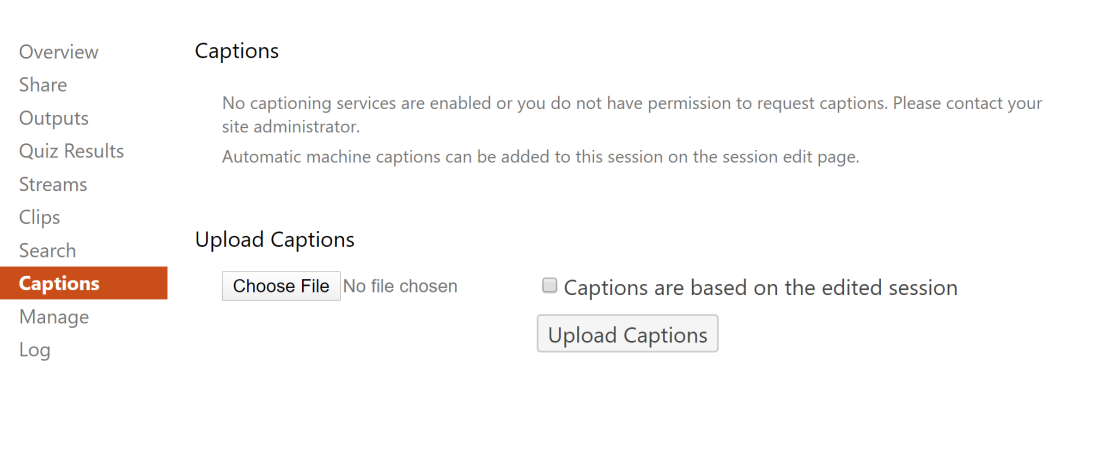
Overview
Share
Outputs
Quiz Results
Streams
Clips
Search
Captions
Manage
Log

Captions

No captioning services are enabled or you do not have permission to request captions. Please contact your site administrator.

Automatic machine captions can be added to this session on the session edit page.

Upload Captions

Choose File No file chosen

Captions are based on the edited session

Upload Captions